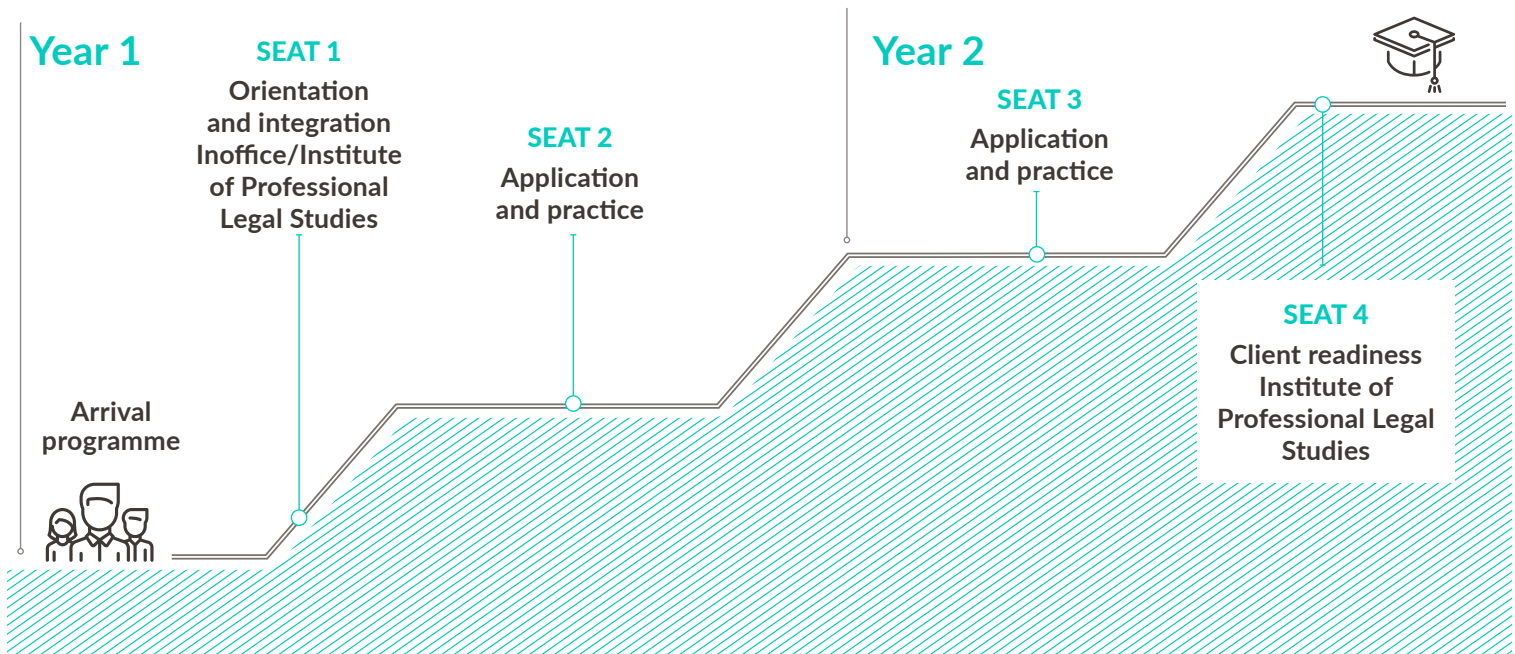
Year 1

SEAT 1
Orientation and integration Inoffice/Institute of Professional Legal Studies

SEAT 2
Application and practice

Arrival programme

Year 2

SEAT 3
Application and practice

SEAT 4
Client readiness Institute of Professional Legal Studies